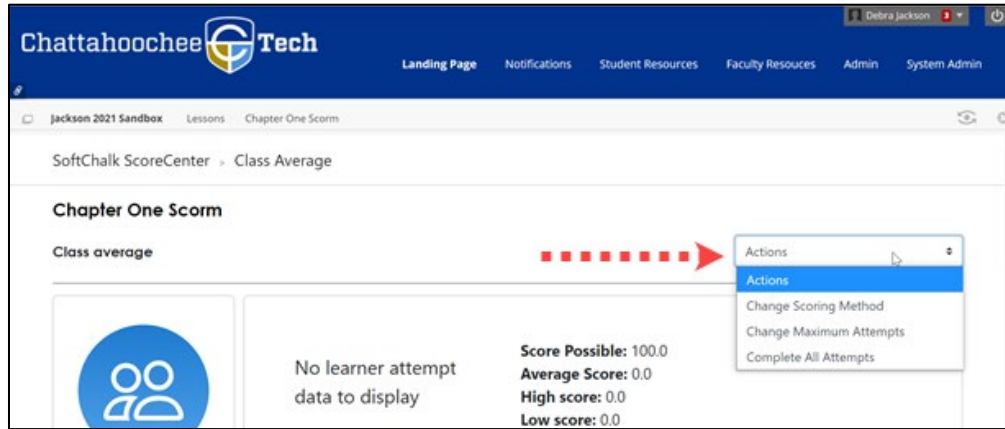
Chattahoochee Tech

Debra Jackson 3

Landing Page Notifications Student Resources Faculty Resouces Admin System Admin

Jackson 2021 Sandbox Lessons Chapter One Scorm

SoftChalk ScoreCenter › Class Average

Chapter One Scorm

Class average

Actions

Actions
Change Scoring Method
Change Maximum Attempts
Complete All Attempts

No learner attempt data to display

Score Possible: 100.0
Average Score: 0.0
High score: 0.0
Low score: 0.0